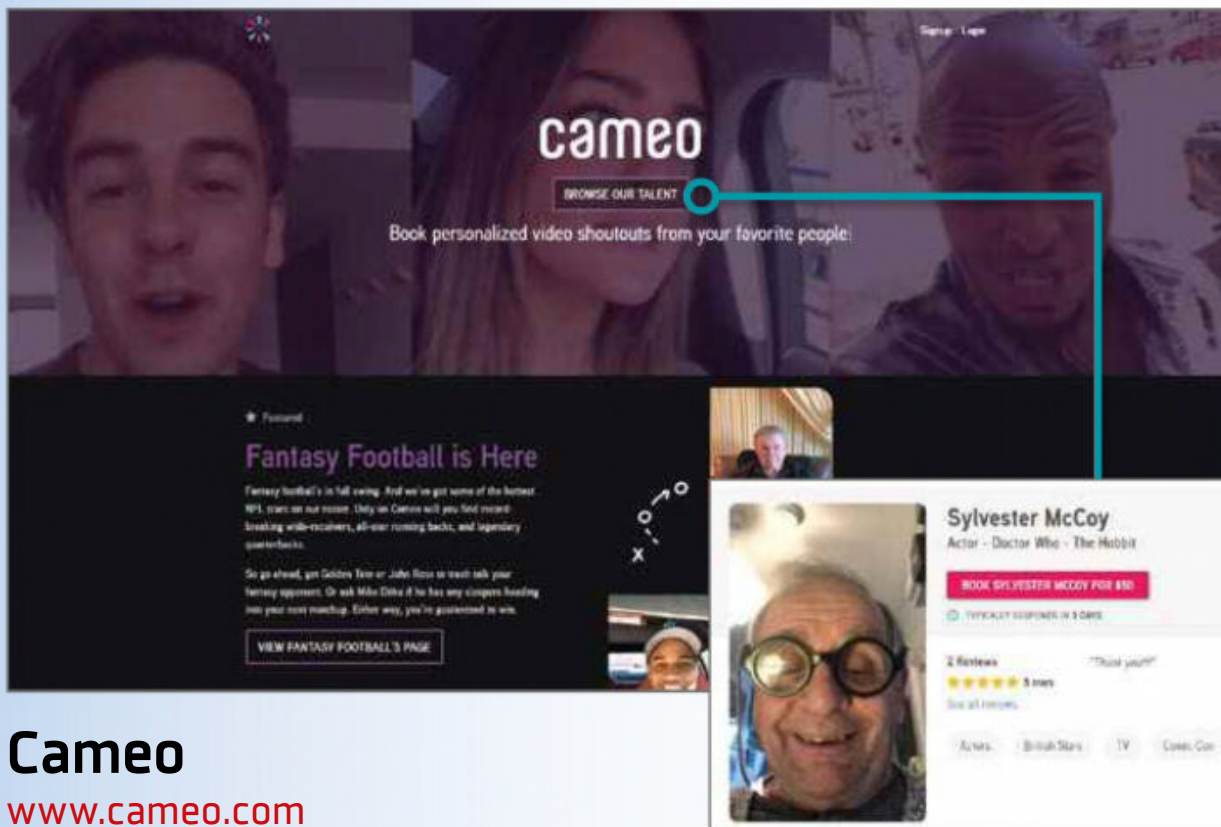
Sign up · Login

cameo

BROWSE OUR TALENT

Book personalized video shoutouts from your favorite people!

★ Featured

Fantasy Football is Here

Fantasy football's in full swing. And we've got some of the hottest NFL stars on our roster. Only on Cameo will you find record-breaking wide-receivers, all-star running backs, and legendary quarterbacks.

So go ahead, get Golden Tate or John Ross to trash talk your fantasy opponent. Or ask Mike Ditka if he has any sleepers heading into your next matchup. Either way, you're guaranteed to win.

VIEW FANTASY FOOTBALL'S PAGE

Sylvester McCoy

Actor - Doctor Who - The Hobbit

BOOK SYLVESTER MCCOY FOR $50

TYPICALLY RESPONDS IN 3 DAYS

2 Reviews

"Thank you!!!"

5 stars

See all reviews

Actors

British Stars

TV

Comic Con

Cameo

www.cameo.com